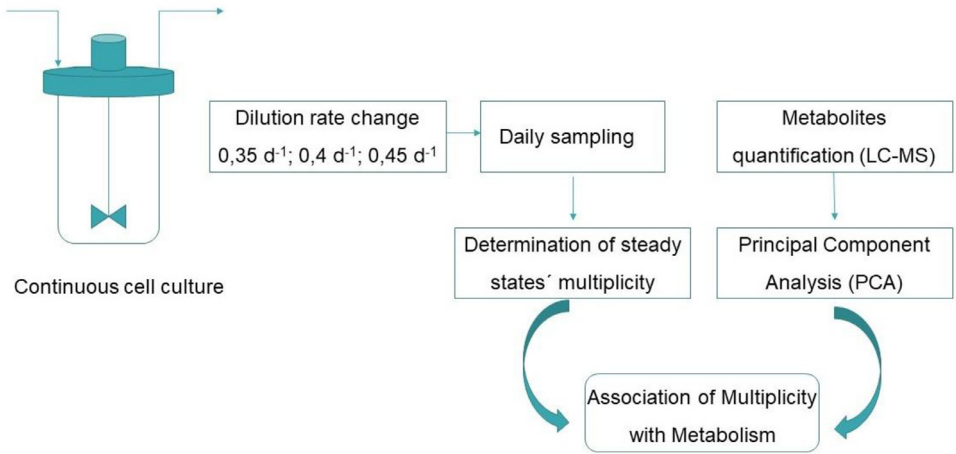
Continuous cell culture

Dilution rate change
0,35 $d^{-1}$; 0,4 $d^{-1}$; 0,45 $d^{-1}$

Daily sampling

Metabolites quantification (LC-MS)

Determination of steady states´ multiplicity

Principal Component Analysis (PCA)

Association of Multiplicity with Metabolism